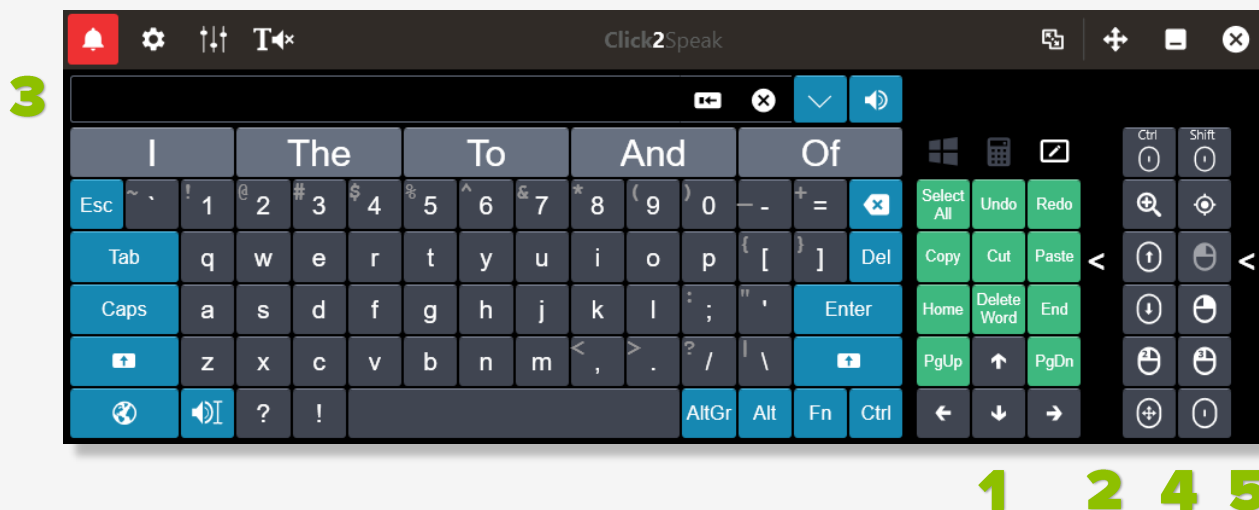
Click2Speak

3

I The To And Of

Esc ~ ` ! 1 @ 2 # 3 $ 4 % 5 ^ 6 & 7 * 8 ( 9 ) 0 — - + =

Tab q w e r t y u i o p { [ } ] Del

Caps a s d f g h j k l : ; " ' Enter

z x c v b n m < , > . ? / | \

? ! AltGr Alt Fn Ctrl

Select All Undo Redo
Copy Cut Paste
Home Delete Word End
PgUp PgDn

<

Ctrl Shift

<

1 2 4 5